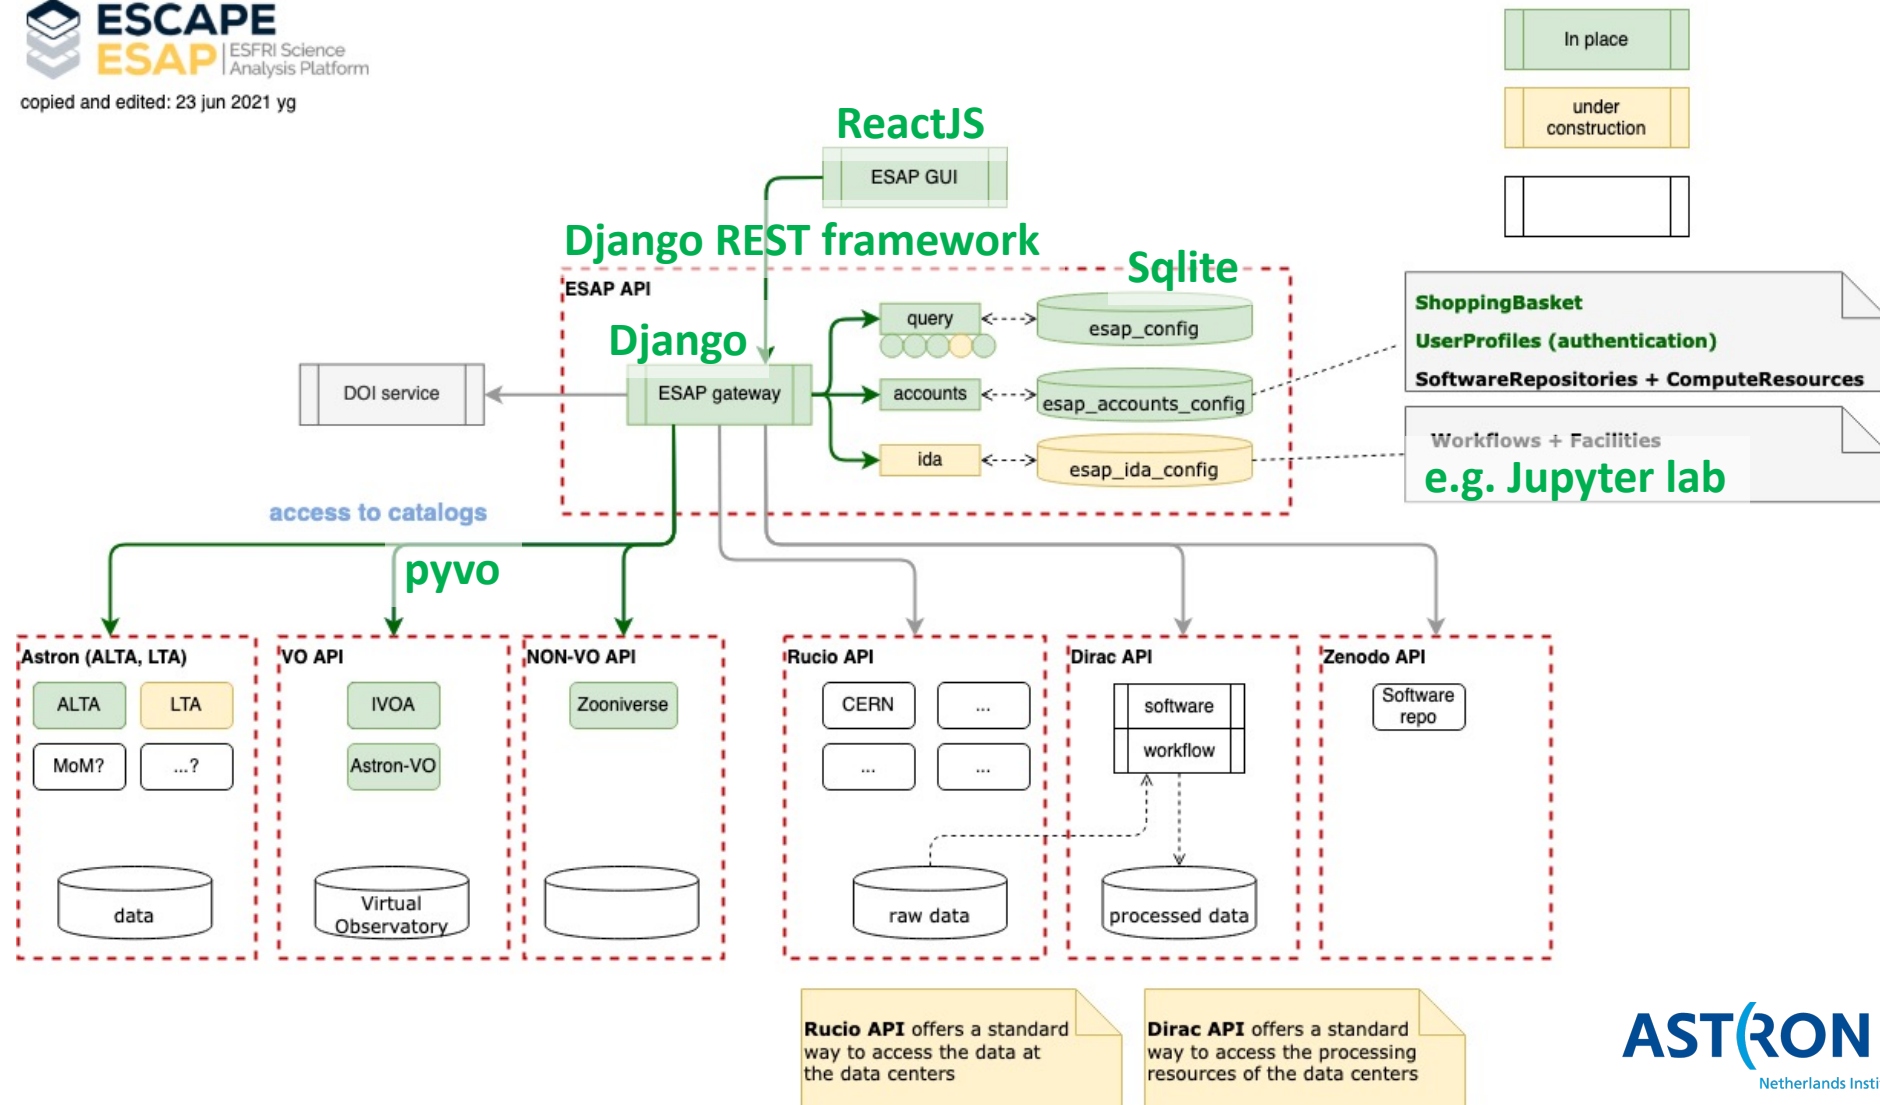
ESCAPE
ESAP ESFRI Science Analysis Platform
copied and edited: 23 jun 2021 yg

In place

under construction

ReactJS
ESAP GUI

Django REST framework

Sqlite

ESAP API

Django

query
esap_config

ESAP gateway
DOI service

accounts
esap_accounts_config

ida
esap_ida_config

ShoppingBasket
UserProfiles (authentication)
SoftwareRepositories + ComputeResources

Workflows + Facilities
e.g. Jupyter lab

access to catalogs

pyvo

Astron (ALTA, LTA)
ALTA
LTA
MoM?
...?
data

VO API
IVOA
Astron-VO
Virtual Observatory

NON-VO API
Zooniverse

Rucio API
CERN
...
...
...
raw data

Dirac API
software
workflow
processed data

Zenodo API
Software repo

Rucio API offers a standard way to access the data at the data centers

Dirac API offers a standard way to access the processing resources of the data centers

ASTRON
Netherlands Insti